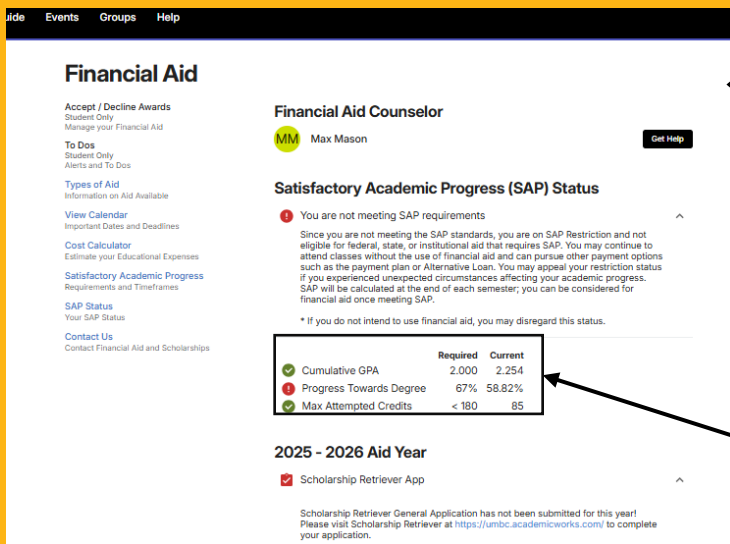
uide Events Groups Help

Financial Aid

Accept / Decline Awards
Student Only
Manage your Financial Aid

To Dos
Student Only
Alerts and To Dos

Types of Aid
Information on Aid Available

View Calendar
Important Dates and Deadlines

Cost Calculator
Estimate your Educational Expenses

Satisfactory Academic Progress
Requirements and Timeframes

SAP Status
Your SAP Status

Contact Us
Contact Financial Aid and Scholarships

Financial Aid Counselor

MM Max Mason

Get Help

Satisfactory Academic Progress (SAP) Status

You are not meeting SAP requirements

Since you are not meeting the SAP standards, you are on SAP Restriction and not eligible for federal, state, or institutional aid that requires SAP. You may continue to attend classes without the use of financial aid and can pursue other payment options such as the payment plan or Alternative Loan. You may appeal your restriction status if you experienced unexpected circumstances affecting your academic progress. SAP will be calculated at the end of each semester; you can be considered for financial aid once meeting SAP.

* If you do not intend to use financial aid, you may disregard this status.

| | Required | Current |
|---|---|---|
| Cumulative GPA | 2.000 | 2.254 |
| Progress Towards Degree | 67% | 58.82% |
| Max Attempted Credits | < 180 | 85 |

2025 - 2026 Aid Year

Scholarship Retriever App

Scholarship Retriever General Application has not been submitted for this year! Please visit Scholarship Retriever at https://umbc.academicworks.com/ to complete your application.